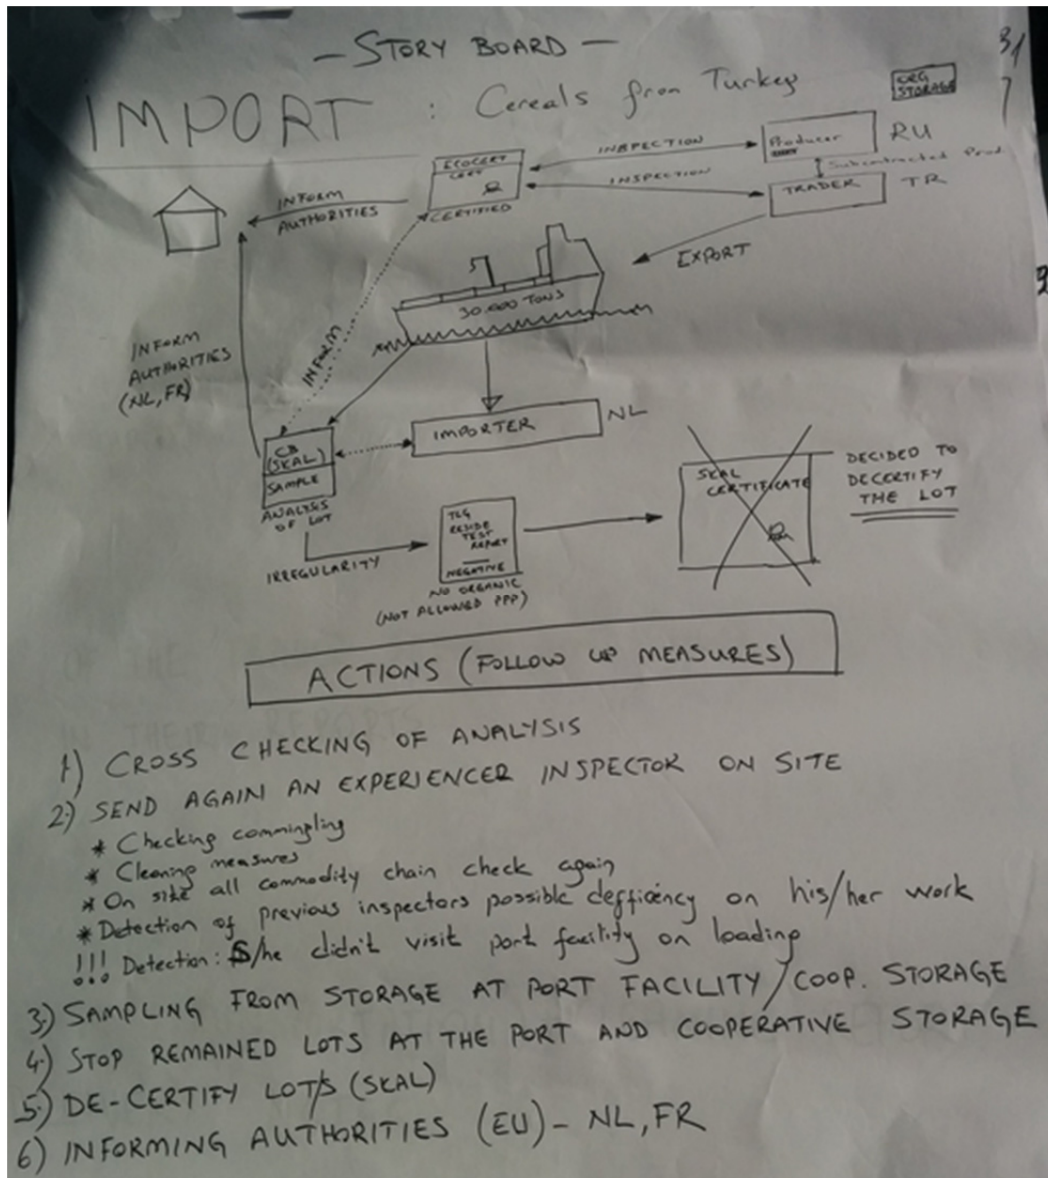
— STORY BOARD —

3/

IMPORT : Cereals from Turkey

ORG STORAGE

ECOCERT CERT CERTIFIED

INSPECTION

Producer RU

Subcontracted Prod

INSPECTION

TRADER TR

INFORM AUTHORITIES

EXPORT

30.000 TONS

INFORM

INFORM AUTHORITIES (NL, FR)

CB (SKAL) SAMPLE

ANALYSIS OF LOT

IMPORTER NL

SKAL CERTIFICATE

DECIDED TO DECERTIFY THE LOT

IRREGULARITY

TLG RESIDUE TEST REPORT NEGATIVE

NO ORGANIC (NOT ALLOWED PPP)

ACTIONS (FOLLOW UP MEASURES)

1) CROSS CHECKING OF ANALYSIS
2) SEND AGAIN AN EXPERIENCER INSPECTOR ON SITE
* Checking commingling
* Cleaning measures
* On site all commodity chain check again
* Detection of previous inspectors possible deffiency on his/her work
!!! Detection: S/he didn't visit port facility on loading
3) SAMPLING FROM STORAGE AT PORT FACILITY / COOP. STORAGE
4) STOP REMAINED LOTS AT THE PORT AND COOPERATIVE STORAGE
5) DE-CERTIFY LOT/S (SKAL)
6) INFORMING AUTHORITIES (EU) - NL, FR